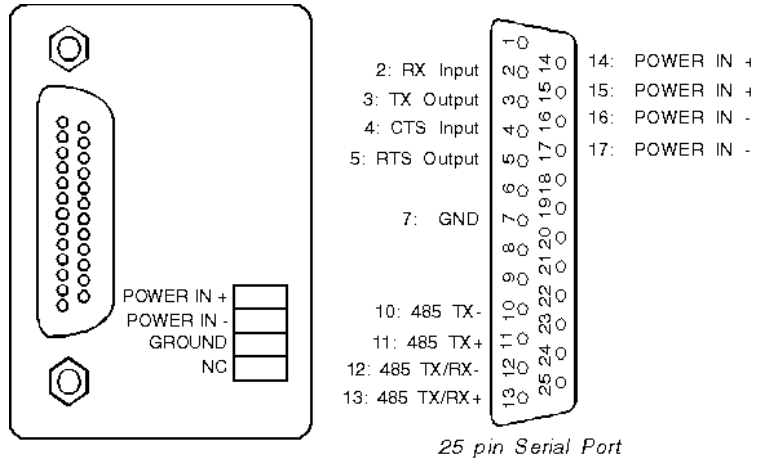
POWER IN +
POWER IN -
GROUND
NC

2: RX Input
3: TX Output
4: CTS Input
5: RTS Output
7: GND
10: 485 TX-
11: 485 TX+
12: 485 TX/RX-
13: 485 TX/RX+

1 2 3 4 5 6 7 8 9 10 11 12 13
14 15 16 17 18 19 20 21 22 23 24 25

14: POWER IN +
15: POWER IN +
16: POWER IN -
17: POWER IN -

25 pin Serial Port